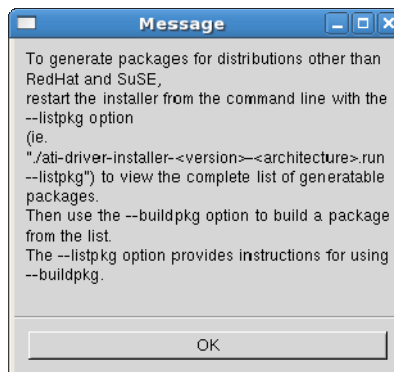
Message

To generate packages for distributions other than RedHat and SuSE,
restart the installer from the command line with the --listpkg option
(ie.
"./ati-driver-installer-<version>–<architecture>.run --listpkg") to view the complete list of generatable packages.
Then use the --buildpkg option to build a package from the list.
The --listpkg option provides instructions for using --buildpkg.

OK